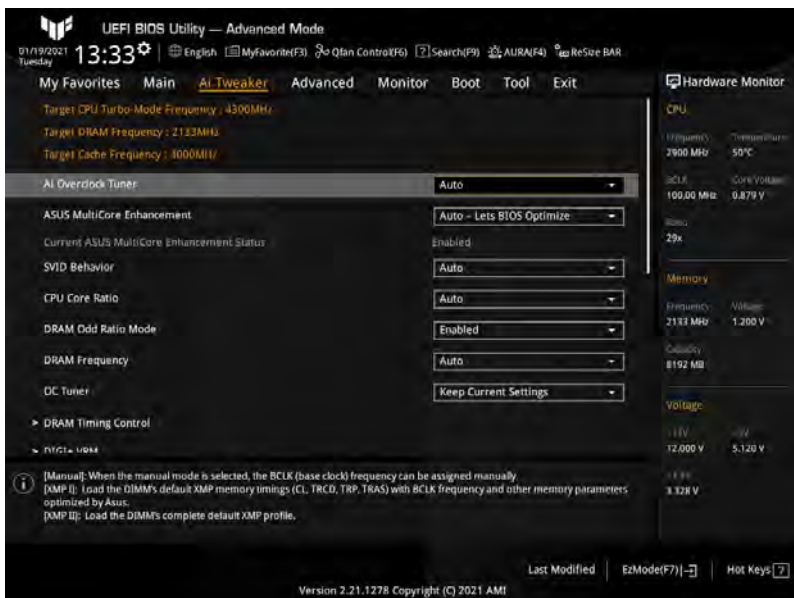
UEFI BIOS Utility — Advanced Mode

01/19/2021 Tuesday 13:33 English MyFavorite(F3) Qfan Control(F6) Search(F9) AURA(F4) ReSize BAR

My Favorites Main Ai Tweaker Advanced Monitor Boot Tool Exit

Hardware Monitor

Target CPU Turbo-Mode Frequency : 4300MHz
Target DRAM Frequency : 2133MHz
Target Cache Frequency : 3000MHz

Ai Overclock Tuner Auto
ASUS MultiCore Enhancement Auto – Lets BIOS Optimize
Current ASUS MultiCore Enhancement Status Enabled
SVID Behavior Auto
CPU Core Ratio Auto
DRAM Odd Ratio Mode Enabled
DRAM Frequency Auto
OC Tuner Keep Current Settings
> DRAM Timing Control
> DIGI+ VRM

CPU
Frequency 2900 MHz
Temperature 50°C
BCLK 100.00 MHz
Core Voltage 0.879 V
Ratio 29x

Memory
Frequency 2133 MHz
Voltage 1.200 V
Capacity 8192 MB

Voltage
+12V 12.000 V
+5V 5.120 V
+3.3V 3.328 V

[Manual]: When the manual mode is selected, the BCLK (base clock) frequency can be assigned manually.
[XMP I]: Load the DIMM's default XMP memory timings (CL, TRCD, TRP, TRAS) with BCLK frequency and other memory parameters optimized by Asus.
[XMP II]: Load the DIMM's complete default XMP profile.

Last Modified EzMode(F7) Hot Keys ?

Version 2.21.1278 Copyright (C) 2021 AMI